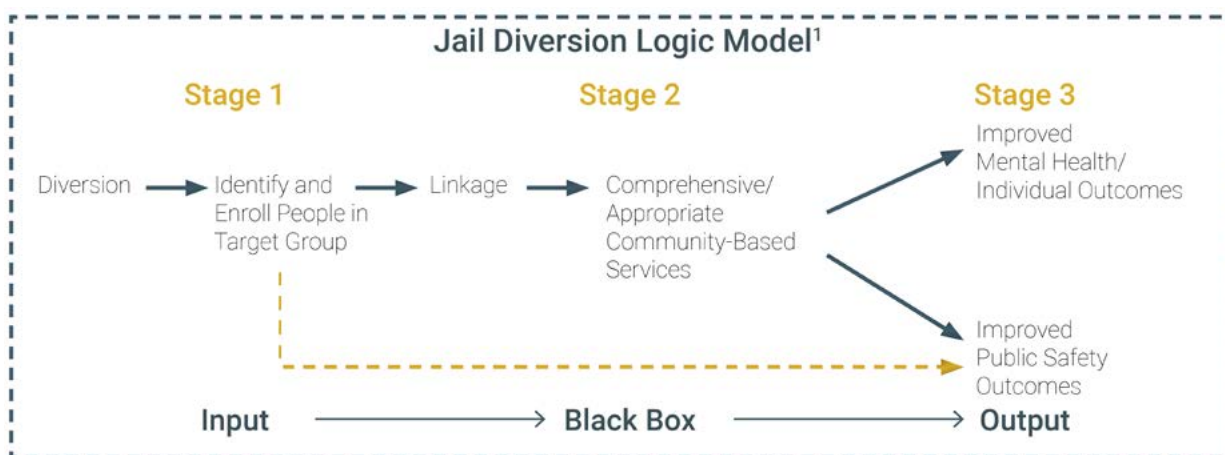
Jail Diversion Logic Model$^1$

Stage 1

Stage 2

Stage 3

Diversion

Identify and Enroll People in Target Group

Linkage

Comprehensive/ Appropriate Community-Based Services

Improved Mental Health/ Individual Outcomes

Improved Public Safety Outcomes

Input

Black Box

Output